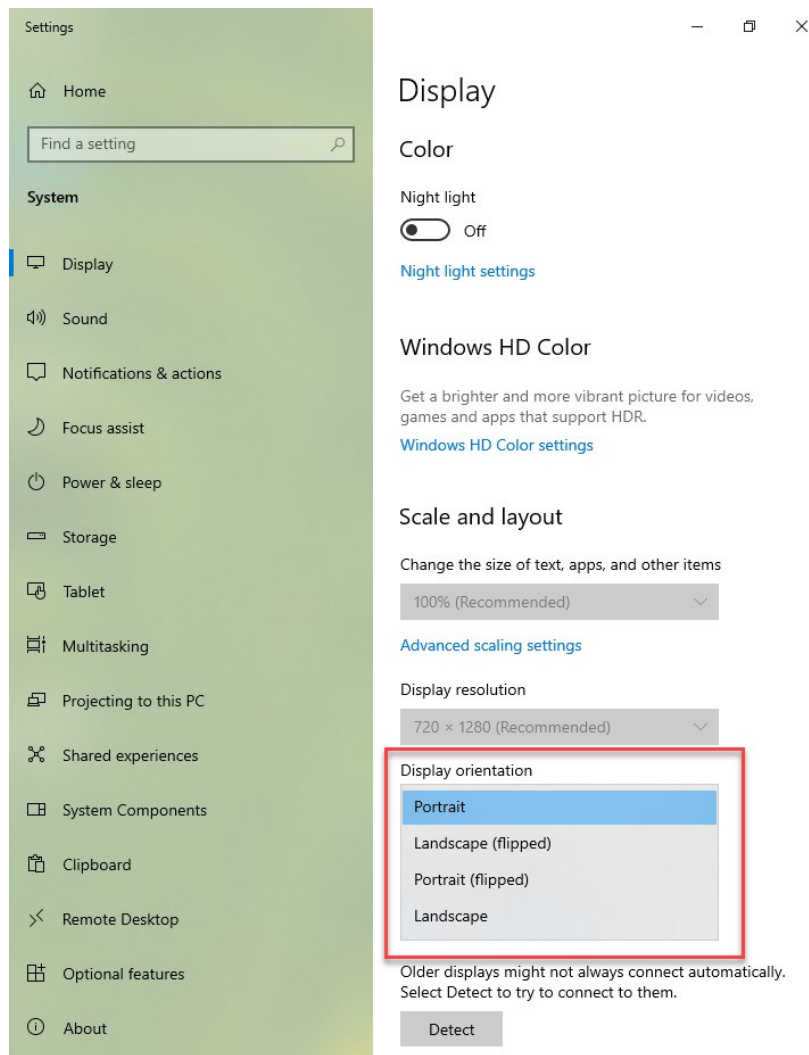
Settings

Home

Find a setting

System

Display

Sound

Notifications & actions

Focus assist

Power & sleep

Storage

Tablet

Multitasking

Projecting to this PC

Shared experiences

System Components

Clipboard

Remote Desktop

Optional features

About

Display

Color

Night light

Off

Night light settings

Windows HD Color

Get a brighter and more vibrant picture for videos, games and apps that support HDR.

Windows HD Color settings

Scale and layout

Change the size of text, apps, and other items

100% (Recommended)

Advanced scaling settings

Display resolution

720 × 1280 (Recommended)

Display orientation

Portrait

Landscape (flipped)

Portrait (flipped)

Landscape

Older displays might not always connect automatically. Select Detect to try to connect to them.

Detect